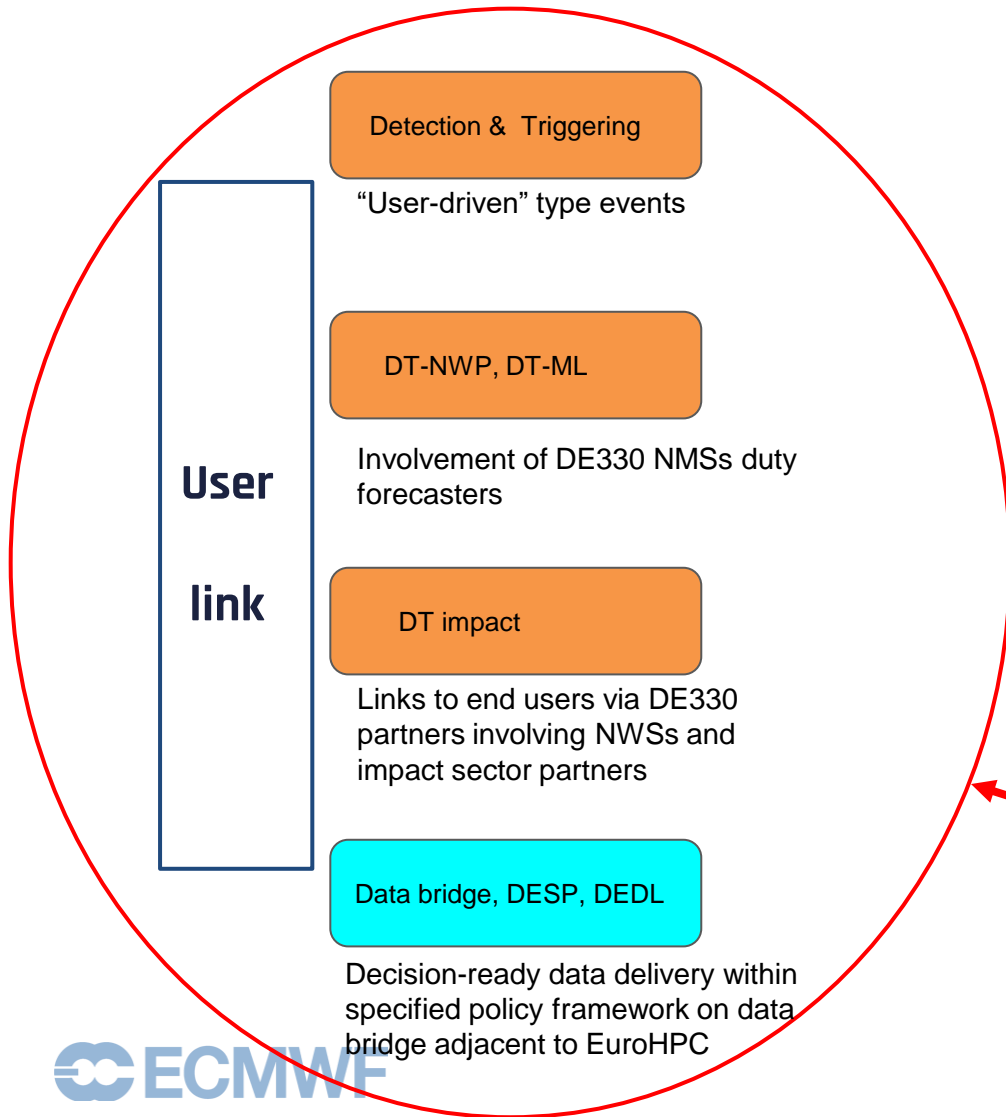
Detection & Triggering

“User-driven” type events

DT-NWP, DT-ML

Involvement of DE330 NMSs duty forecasters

DT impact

Links to end users via DE330 partners involving NWSs and impact sector partners

Data bridge, DESP, DEDL

Decision-ready data delivery within specified policy framework on data bridge adjacent to EuroHPC

User link

ECMWF